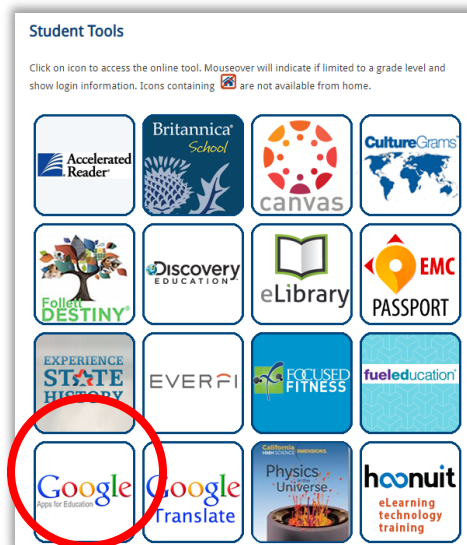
Student Tools

Click on icon to access the online tool. Mouseover will indicate if limited to a grade level and show login information. Icons containing are not available from home.

Accelerated Reader

Britannica School

canvas

CultureGrams

Follett DESTINY

DISCOVERY EDUCATION

eLibrary

EMC PASSPORT

EXPERIENCE STATE HISTORY

EVERFI

FOCUSED FITNESS

fueleducation

Google Apps for Education

Google Translate

California HMH SCIENCE DIMENSIONS Physics of the Universe

hoonuit eLearning technology training